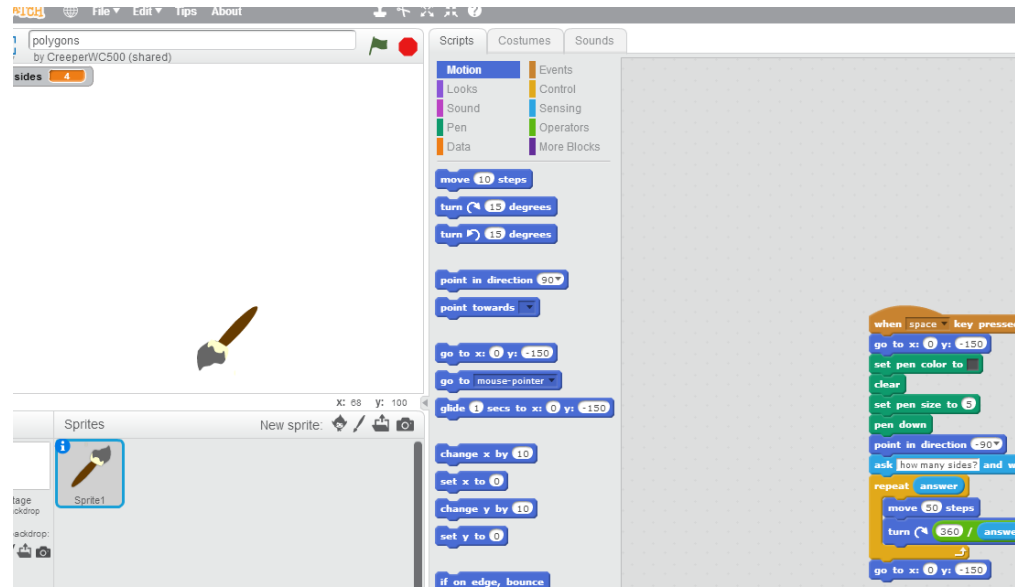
RATCH File ▾ Edit ▾ Tips About

polygons
by CreeperWC500 (shared)

sides 4

Scripts Costumes Sounds

Motion Events
Looks Control
Sound Sensing
Pen Operators
Data More Blocks

move 10 steps
turn ↻ 15 degrees
turn ↺ 15 degrees
point in direction 90▾
point towards ▾
go to x: 0 y: -150
go to mouse-pointer ▾
glide 1 secs to x: 0 y: -150
change x by 10
set x to 0
change y by 10
set y to 0
if on edge, bounce

x: 68 y: 100

Sprites New sprite:

Sprite1

tage
ckdrop
ackdrop:

when space ▾ key presse
go to x: 0 y: -150
set pen color to
clear
set pen size to 5
pen down
point in direction -90▾
ask how many sides? and w
repeat answer
move 50 steps
turn ↻ 360 / answe
go to x: 0 y: -150